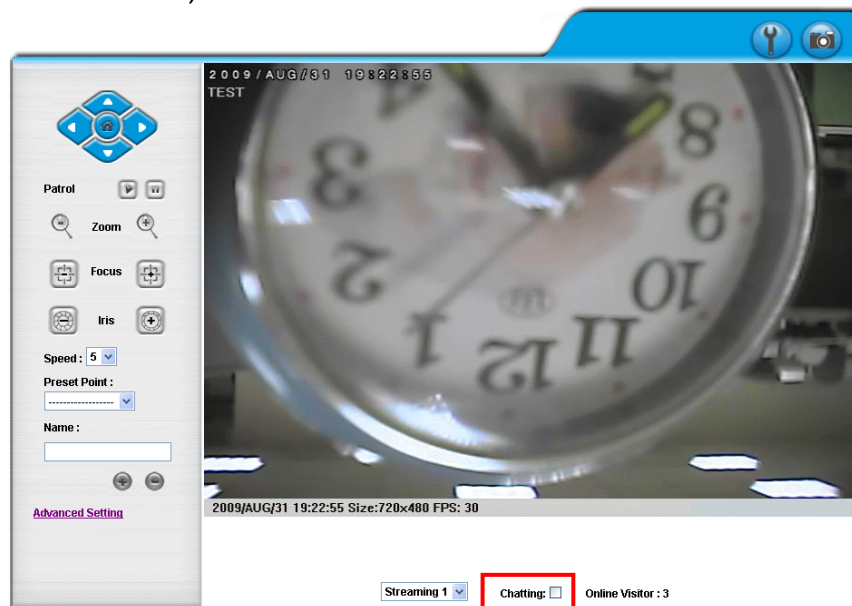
2009/AUG/31 19:22:55
TEST

Patrol

Zoom

Focus

Iris

Speed : 5

Preset Point :

------------------

Name :

Advanced Setting

2009/AUG/31 19:22:55 Size:720x480 FPS: 30

Streaming 1

Chatting:

Online Visitor : 3